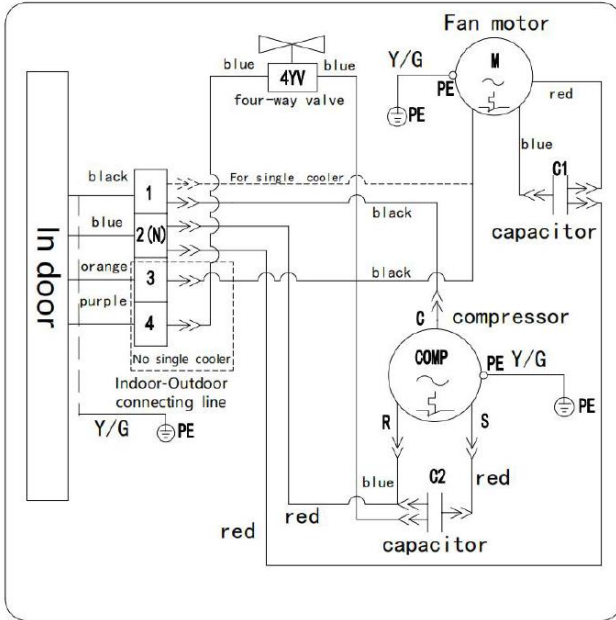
Fan motor
blue
4YV
blue
four-way valve
Y/G
PE
PE
M
red
blue
C1
capacitor
In door
black
1
For single cooler
blue
2(N)
black
orange
3
black
purple
4
No single cooler
Indoor-Outdoor connecting line
Y/G
PE
C
compressor
COMP
PE
Y/G
PE
R
S
blue
C2
red
red
red
capacitor